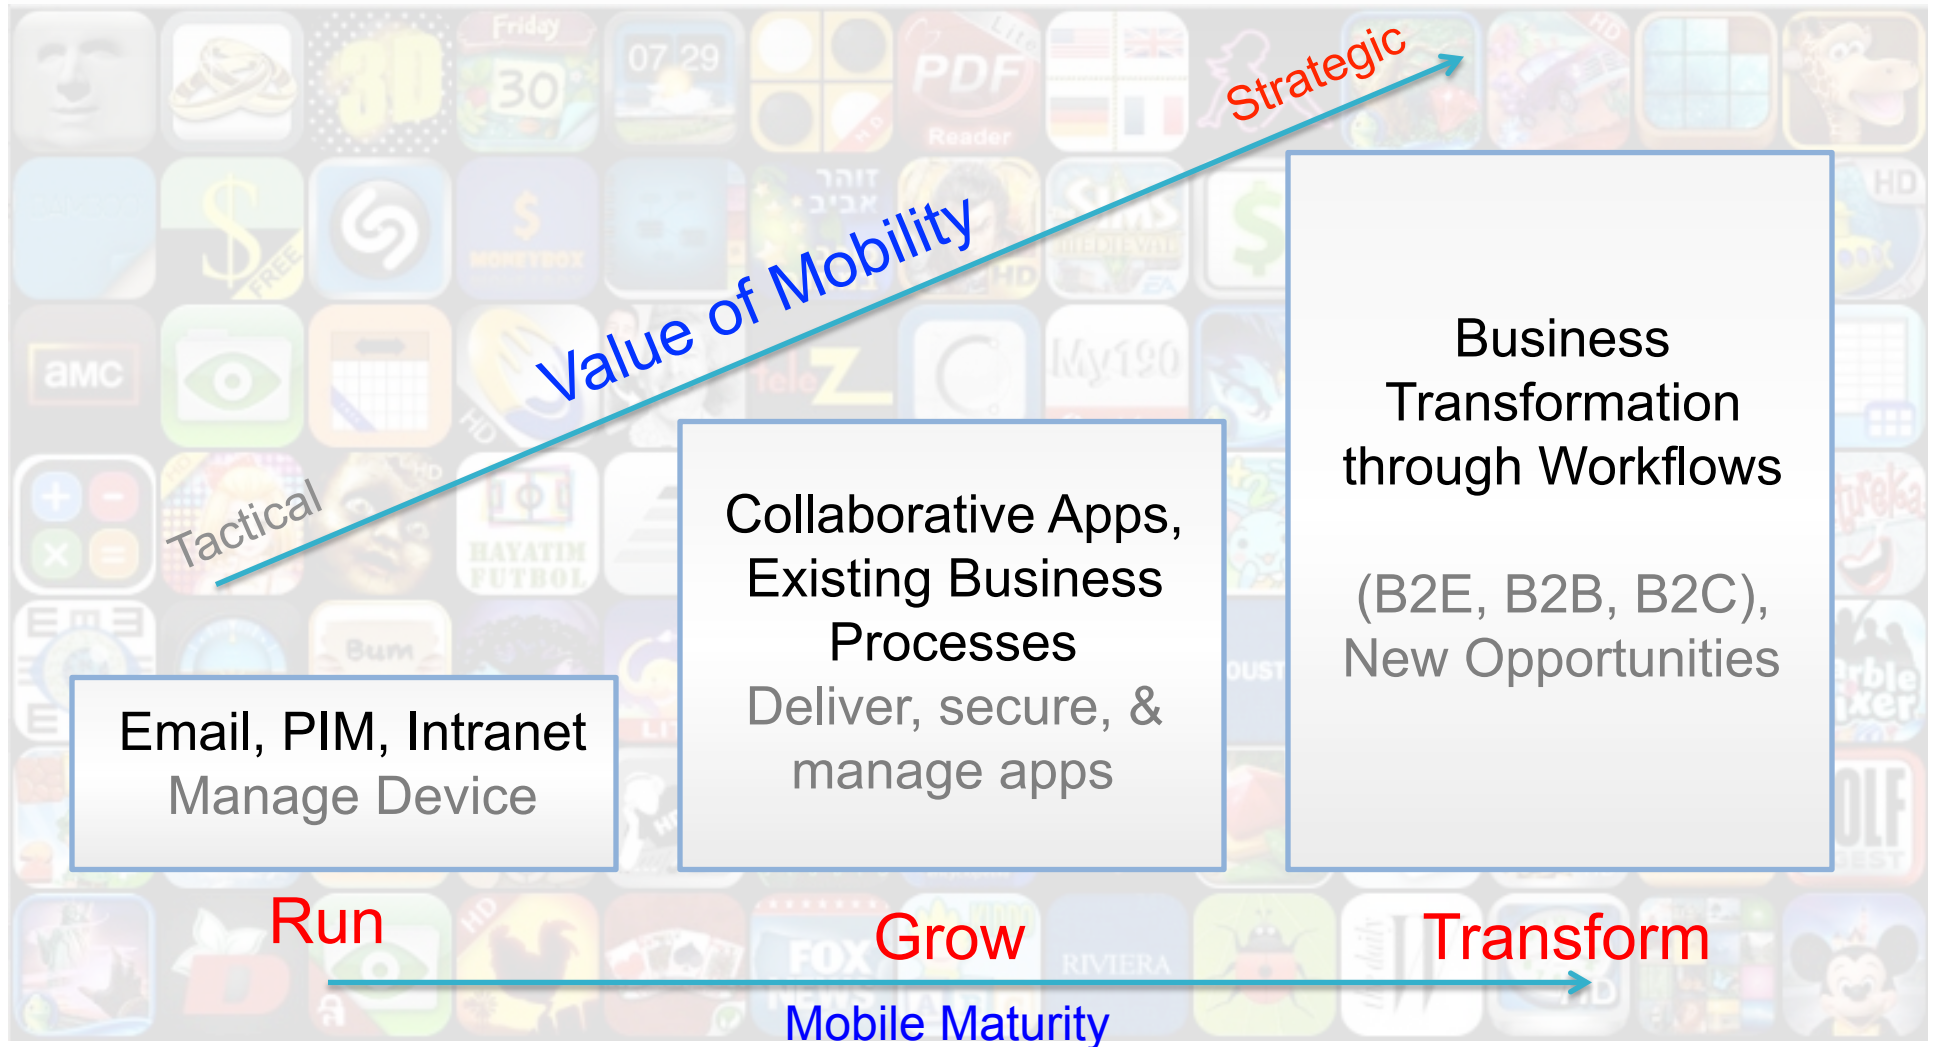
Strategic

Value of Mobility

Tactical

Email, PIM, Intranet
Manage Device

Collaborative Apps, Existing Business Processes
Deliver, secure, & manage apps

Business Transformation through Workflows

(B2E, B2B, B2C), New Opportunities

Run

Grow

Transform

Mobile Maturity